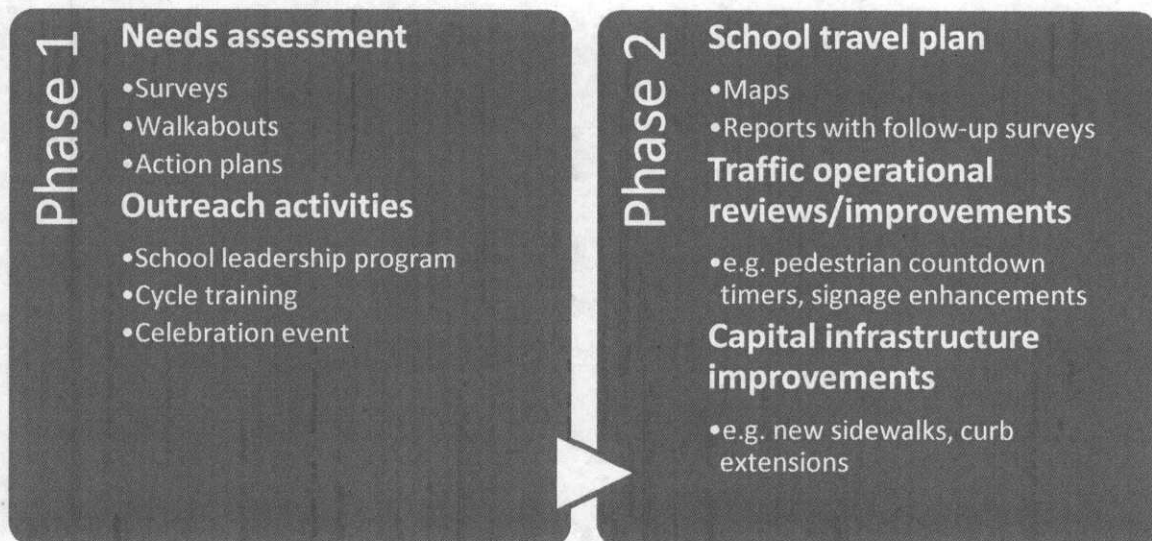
Phase 1

Needs assessment

•Surveys
•Walkabouts
•Action plans

Outreach activities

•School leadership program
•Cycle training
•Celebration event

Phase 2

School travel plan

•Maps
•Reports with follow-up surveys

Traffic operational reviews/improvements

•e.g. pedestrian countdown timers, signage enhancements

Capital infrastructure improvements

•e.g. new sidewalks, curb extensions